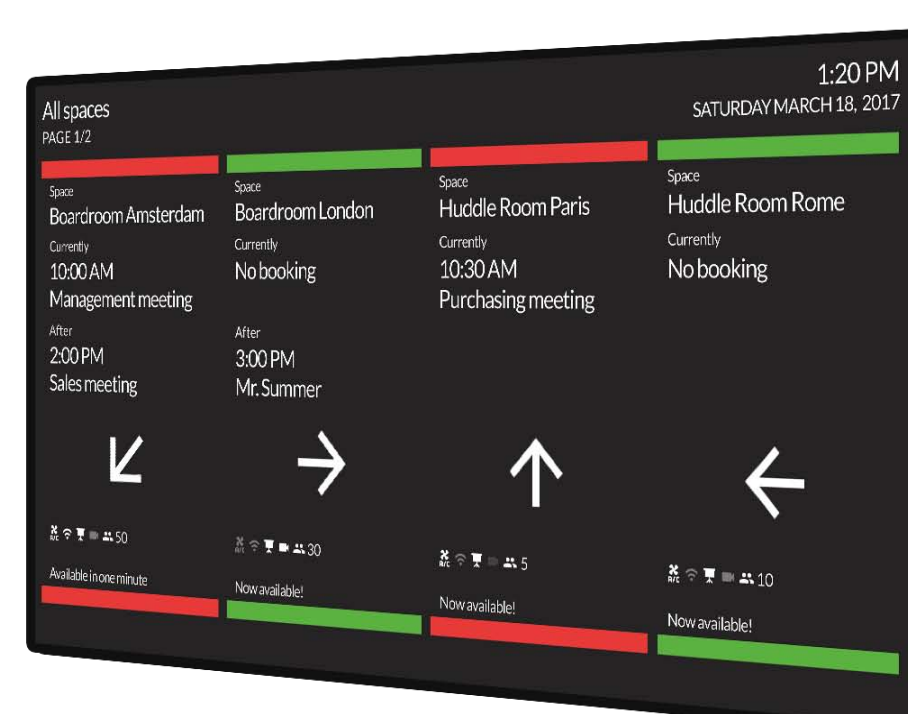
All spaces
PAGE 1/2

1:20 PM
SATURDAY MARCH 18, 2017

Space
Boardroom Amsterdam
Currently
10:00 AM
Management meeting
After
2:00 PM
Sales meeting

50

Available in one minute

Space
Boardroom London
Currently
No booking
After
3:00 PM
Mr. Summer

30

Now available!

Space
Huddle Room Paris
Currently
10:30 AM
Purchasing meeting

5

Now available!

Space
Huddle Room Rome
Currently
No booking

10

Now available!